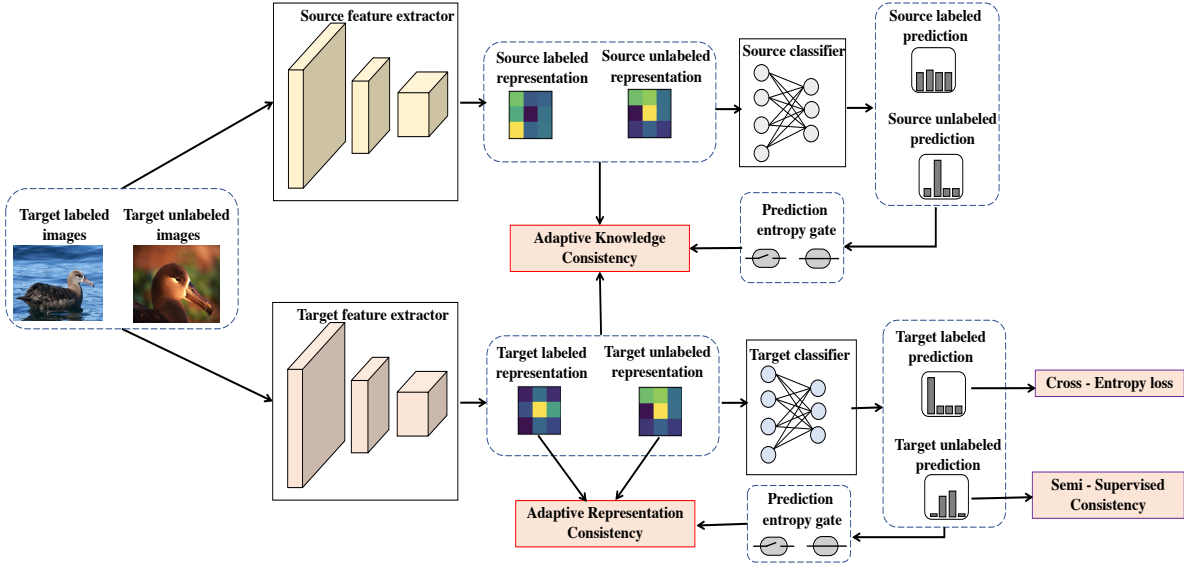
Source feature extractor

Source labeled representation

Source unlabeled representation

Source classifier

Source labeled prediction

Source unlabeled prediction

Target labeled images

Target unlabeled images

Prediction entropy gate

Adaptive Knowledge Consistency

Target feature extractor

Target labeled representation

Target unlabeled representation

Target classifier

Target labeled prediction

Cross - Entropy loss

Target unlabeled prediction

Semi - Supervised Consistency

Prediction entropy gate

Adaptive Representation Consistency